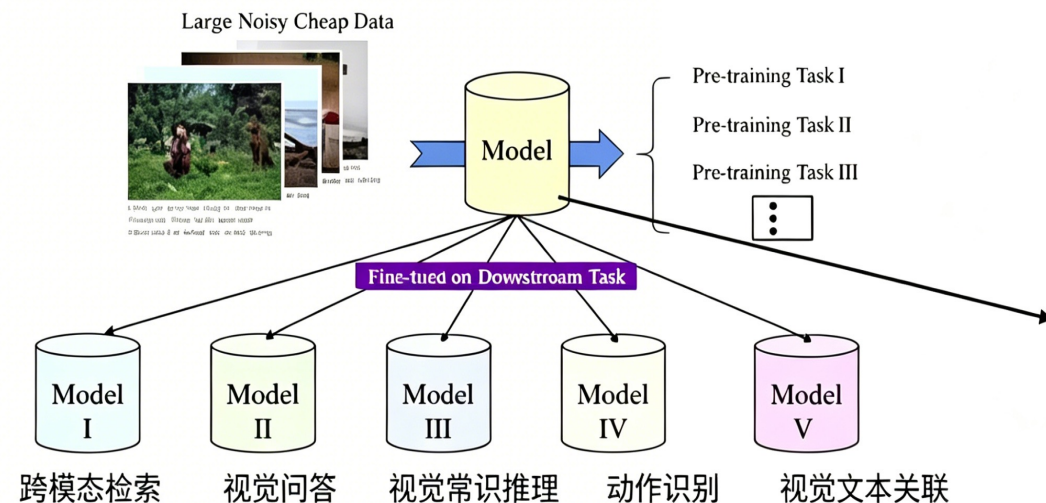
Large Noisy Cheap Data

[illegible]

Model

Pre-training Task I

Pre-training Task II

Pre-training Task III

⋮

Fine-tued on Dowstrroam Task

Model I
跨模态检索

Model II
视觉问答

Model III
视觉常识推理

Model IV
动作识别

Model V
视觉文本关联